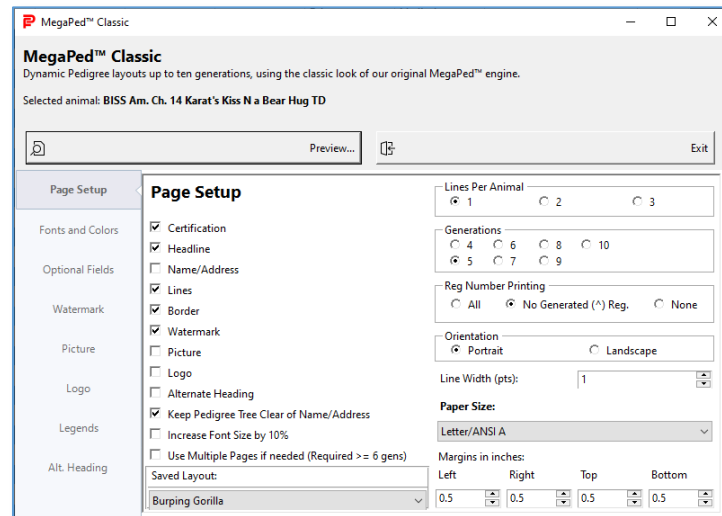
MegaPed™ Classic

MegaPed™ Classic
Dynamic Pedigree layouts up to ten generations, using the classic look of our original MegaPed™ engine.

Selected animal: BISS Am. Ch. 14 Karat's Kiss N a Bear Hug TD

Preview...

Exit

Page Setup
Fonts and Colors
Optional Fields
Watermark
Picture
Logo
Legends
Alt. Heading

Page Setup

☑ Certification
☑ Headline
☐ Name/Address
☑ Lines
☑ Border
☑ Watermark
☐ Picture
☐ Logo
☐ Alternate Heading
☑ Keep Pedigree Tree Clear of Name/Address
☐ Increase Font Size by 10%
☐ Use Multiple Pages if needed (Required >= 6 gens)

Saved Layout:
Burping Gorilla

Lines Per Animal
◉ 1 ○ 2 ○ 3

Generations
○ 4 ○ 6 ○ 8 ○ 10
◉ 5 ○ 7 ○ 9

Reg Number Printing
○ All ◉ No Generated (^) Reg. ○ None

Orientation
◉ Portrait ○ Landscape

Line Width (pts): 1

Paper Size:
Letter/ANSI A

Margins in inches:
| Left | Right | Top | Bottom |
|---|---|---|---|
| 0.5 | 0.5 | 0.5 | 0.5 |